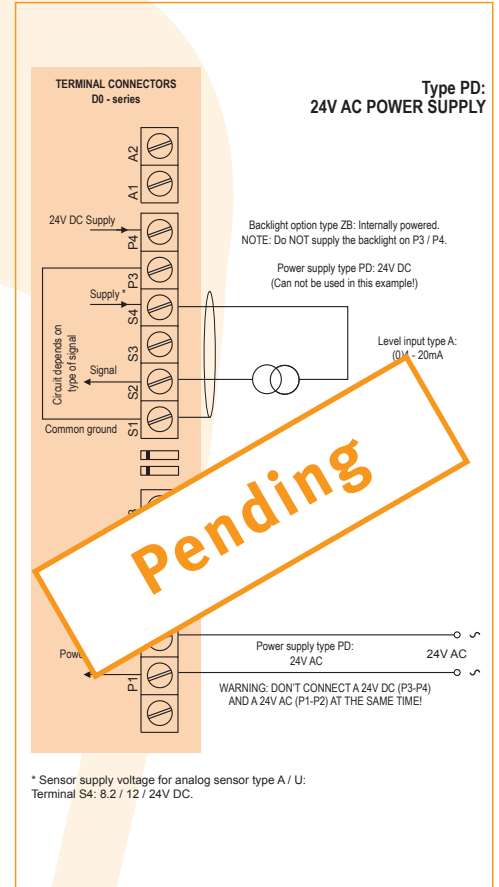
TERMINAL CONNECTORS
D0 - series

Type PD:
24V AC POWER SUPPLY

A2
A1
24V DC Supply
P4
P3
Supply *
S4
S3
Signal
S2
S1
Circuit depends on type of signal
Common ground

Backlight option type ZB: Internally powered.
NOTE: Do NOT supply the backlight on P3 / P4.

Power supply type PD: 24V DC
(Can not be used in this example!)

Level input type A:
(0)4 - 20mA

Pending

Powe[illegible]
P1

Power supply type PD:
24V AC

24V AC

WARNING: DON'T CONNECT A 24V DC (P3-P4) AND A 24V AC (P1-P2) AT THE SAME TIME!

* Sensor supply voltage for analog sensor type A / U:
Terminal S4: 8.2 / 12 / 24V DC.